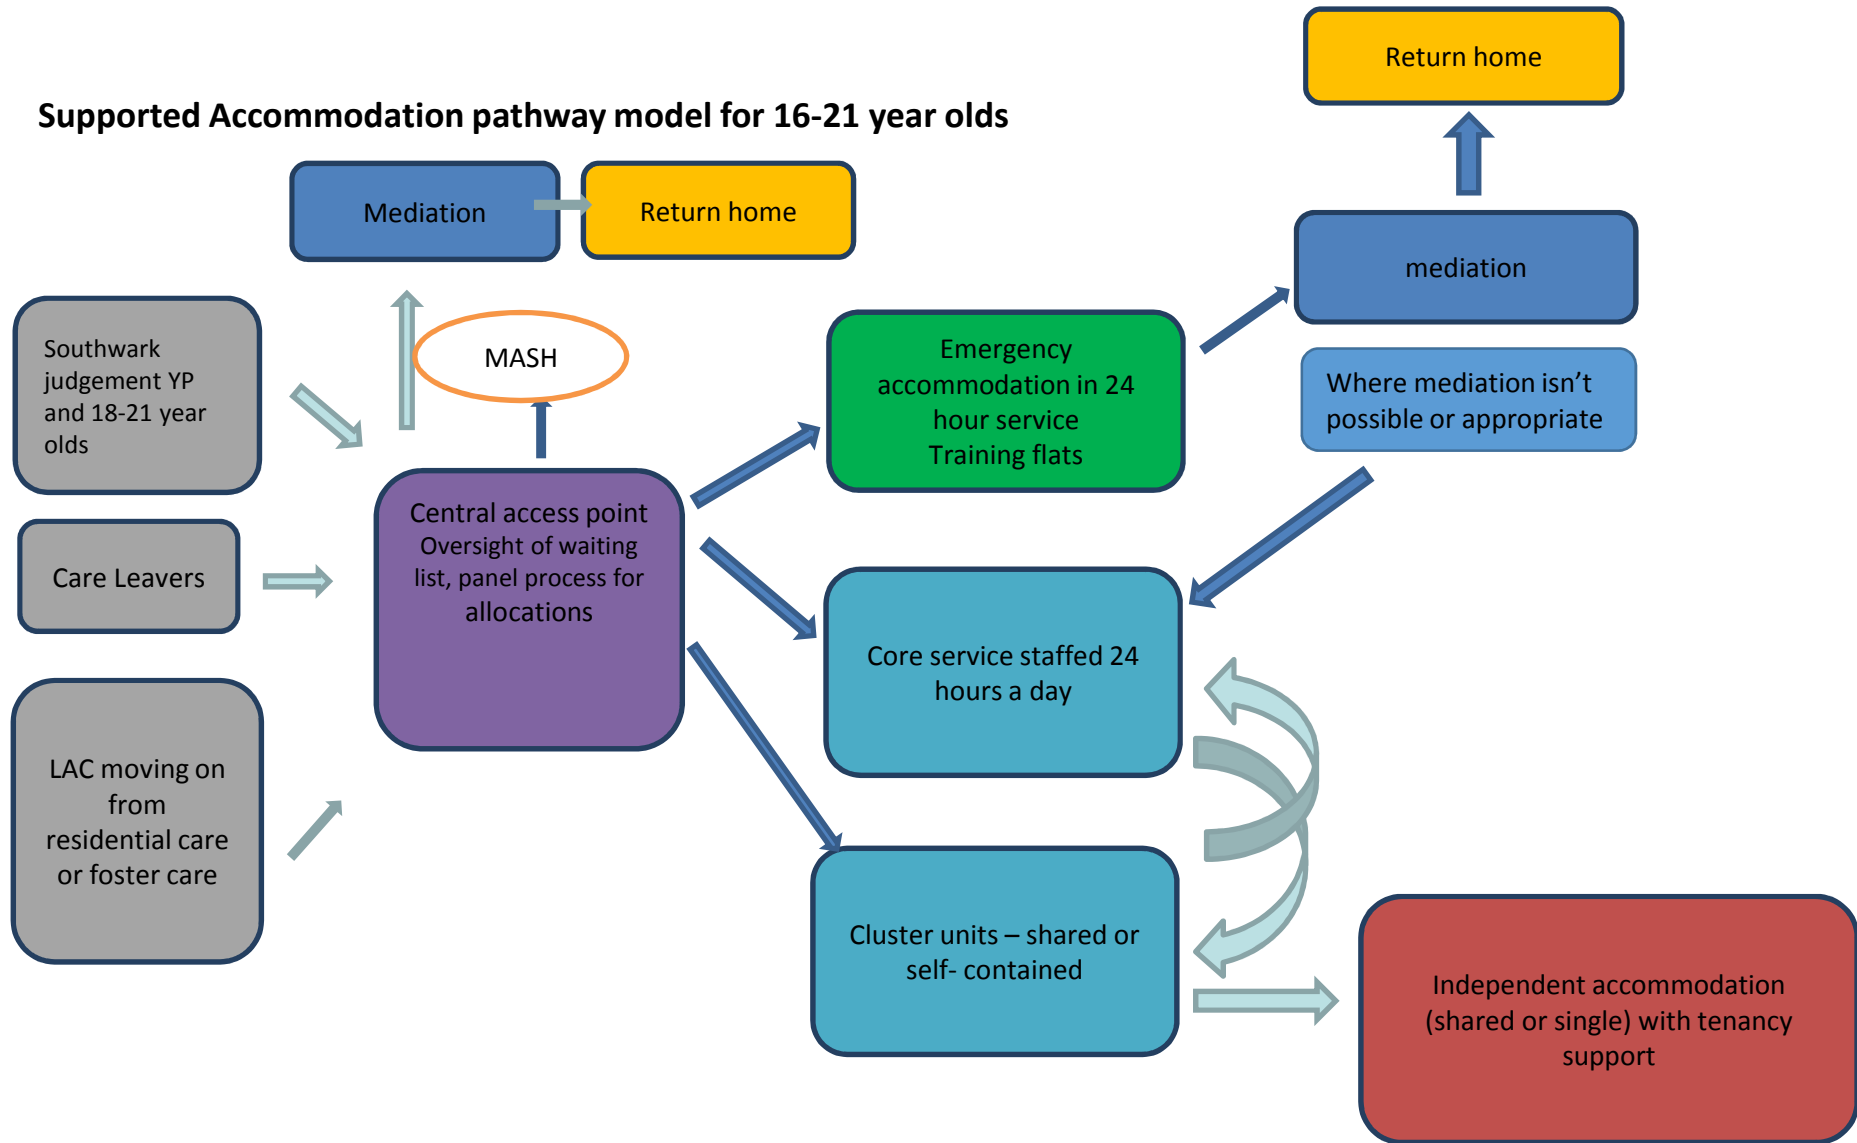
Supported Accommodation pathway model for 16-21 year olds

Return home

Mediation

Return home

mediation

Southwark judgement YP and 18-21 year olds

MASH

Emergency accommodation in 24 hour service
Training flats

Where mediation isn't possible or appropriate

Care Leavers

Central access point
Oversight of waiting list, panel process for allocations

Core service staffed 24 hours a day

LAC moving on from residential care or foster care

Cluster units – shared or self- contained

Independent accommodation (shared or single) with tenancy support